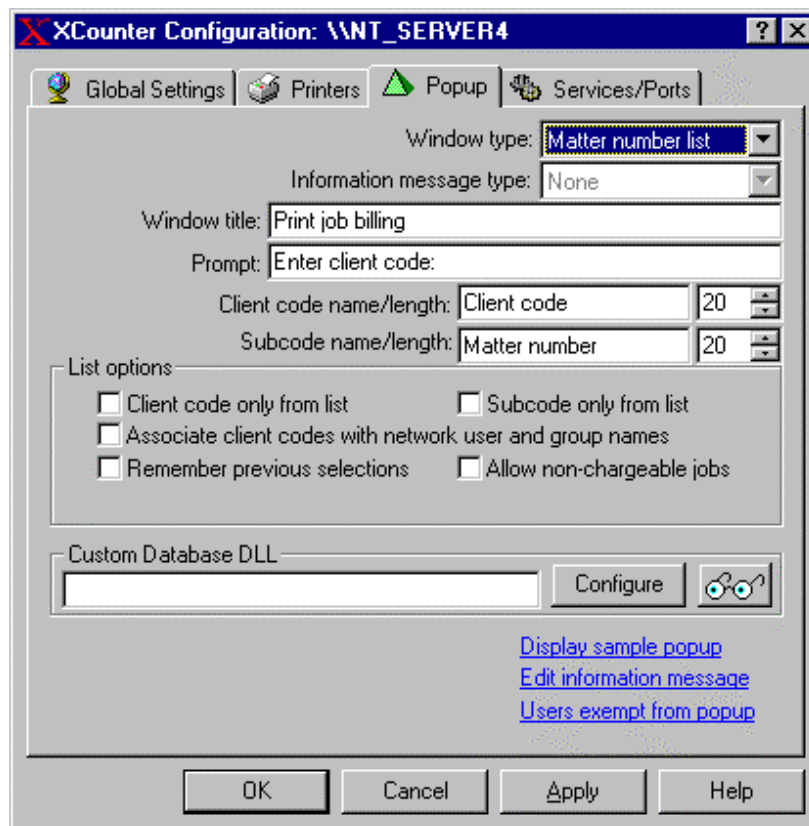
XCounter Configuration: \\NT_SERVER4

? X

Global Settings | Printers | Popup | Services/Ports

Window type: Matter number list

Information message type: None

Window title: Print job billing

Prompt: Enter client code:

Client code name/length: Client code 20

Subcode name/length: Matter number 20

List options

Client code only from list

Subcode only from list

Associate client codes with network user and group names

Remember previous selections

Allow non-chargeable jobs

Custom Database DLL

Configure

Display sample popup

Edit information message

Users exempt from popup

OK | Cancel | Apply | Help